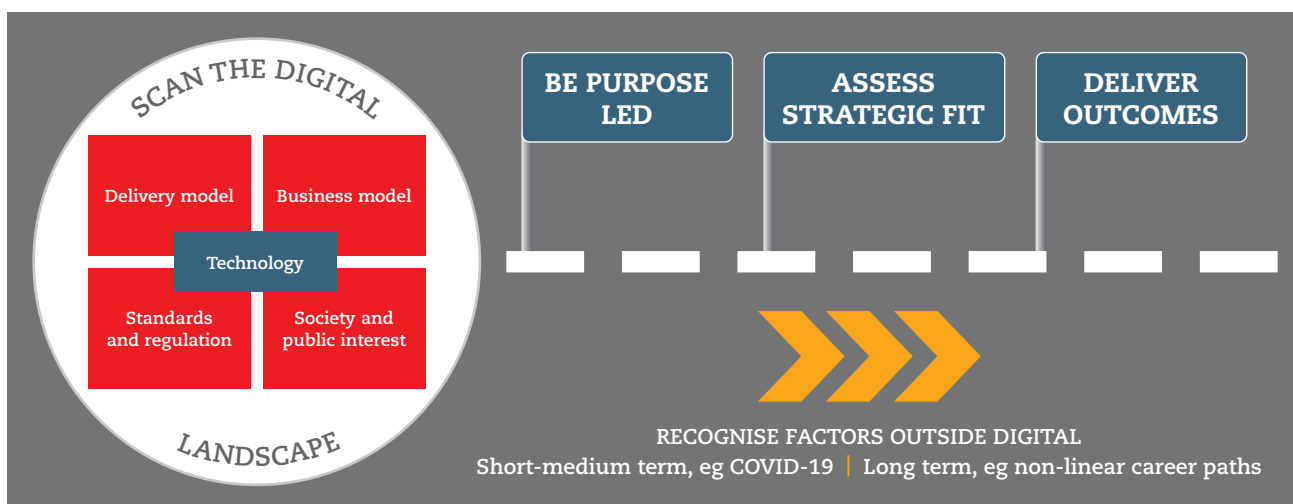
SCAN THE DIGITAL

Delivery model

Business model

Technology

Standards and regulation

Society and public interest

LANDSCAPE

BE PURPOSE LED

ASSESS STRATEGIC FIT

DELIVER OUTCOMES

RECOGNISE FACTORS OUTSIDE DIGITAL

Short-medium term, eg COVID-19 | Long term, eg non-linear career paths